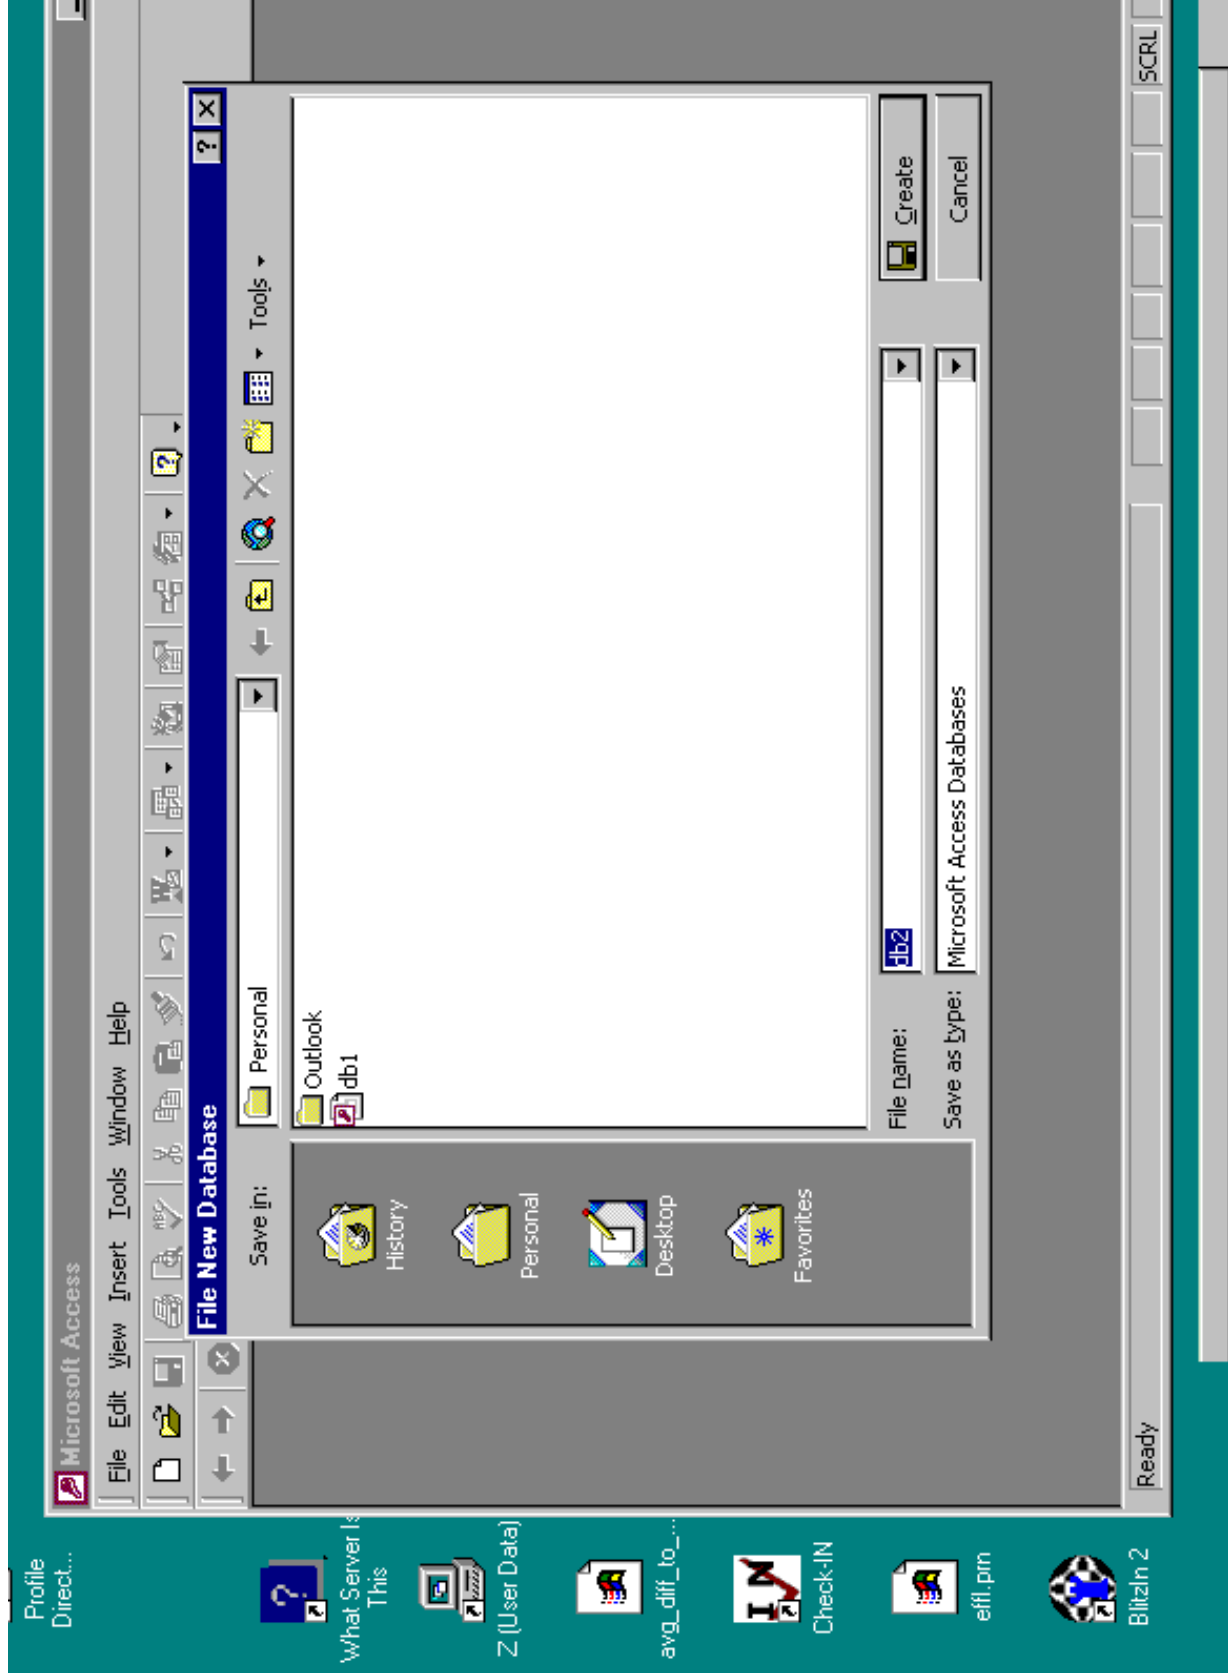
Microsoft Access

File Edit View Insert Tools Window Help

File New Database

Save in: Personal

Tools

History

Personal

Desktop

Favorites

Outlook

db1

File name: db2

Save as type: Microsoft Access Databases

Create

Cancel

Ready

SCRL

Profile Direct...

What Server Is This

Z (User Data)

avg_diff_to_...

Check-IN

efl.prn

BlitzIn 2